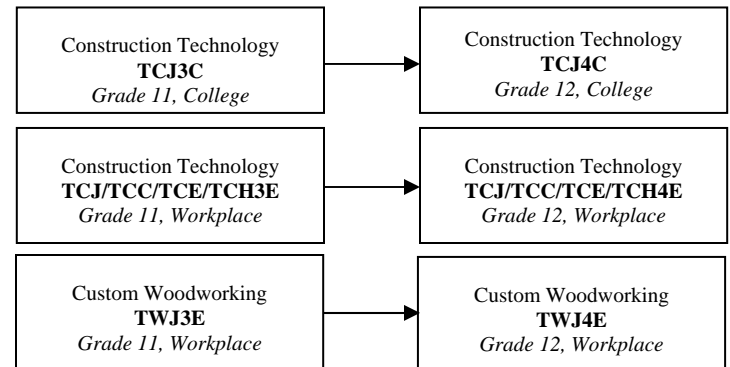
Construction Technology
TCJ3C
Grade 11, College

Construction Technology
TCJ4C
Grade 12, College

Construction Technology
TCJ/TCC/TCE/TCH3E
Grade 11, Workplace

Construction Technology
TCJ/TCC/TCE/TCH4E
Grade 12, Workplace

Custom Woodworking
TWJ3E
Grade 11, Workplace

Custom Woodworking
TWJ4E
Grade 12, Workplace